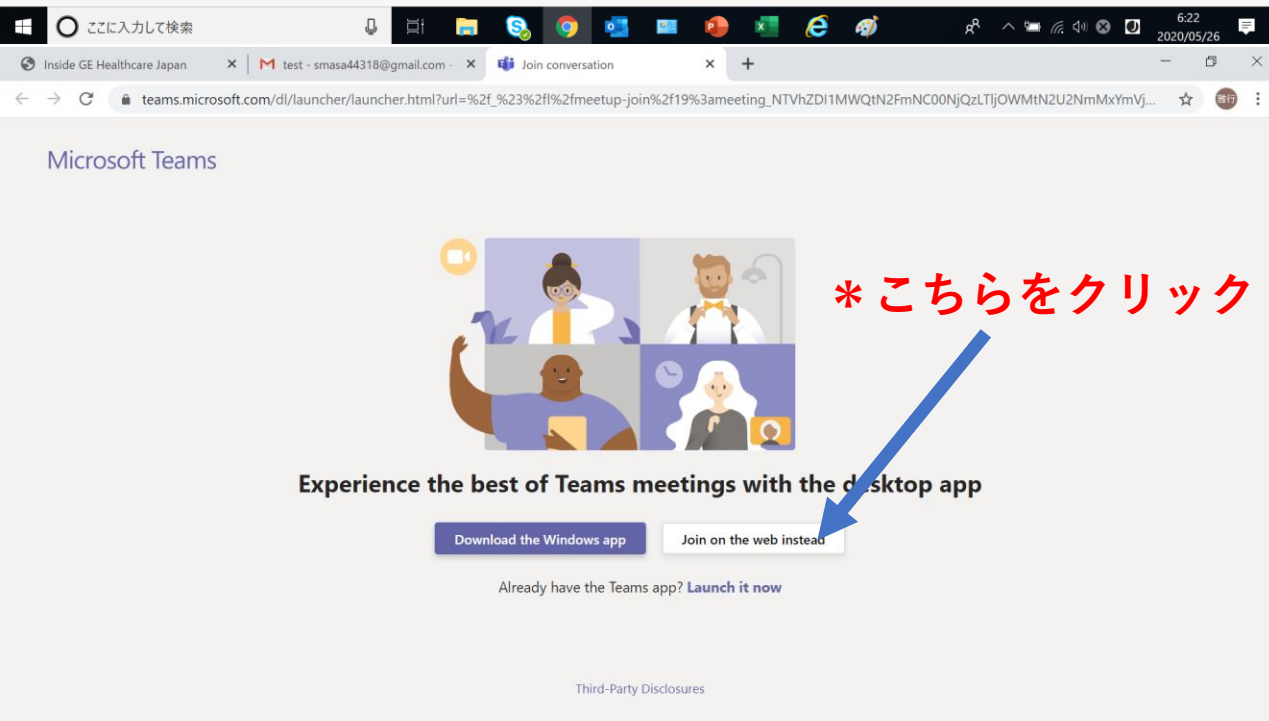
ここに入力して検索

6:22
2020/05/26

Inside GE Healthcare Japan ×
test - smasa44318@gmail.com - ×
Join conversation ×
+

teams.microsoft.com/dl/launcher/launcher.html?url=%2f_%23%2fl%2fmeetup-join%2f19%3ameeting_NTVhZDI1MWQtN2FmNC00NjQzLTljOWMtN2U2NmMxYmVj...

Microsoft Teams

＊こちらをクリック

Experience the best of Teams meetings with the desktop app

Download the Windows app
Join on the web instead

Already have the Teams app? Launch it now

Third-Party Disclosures